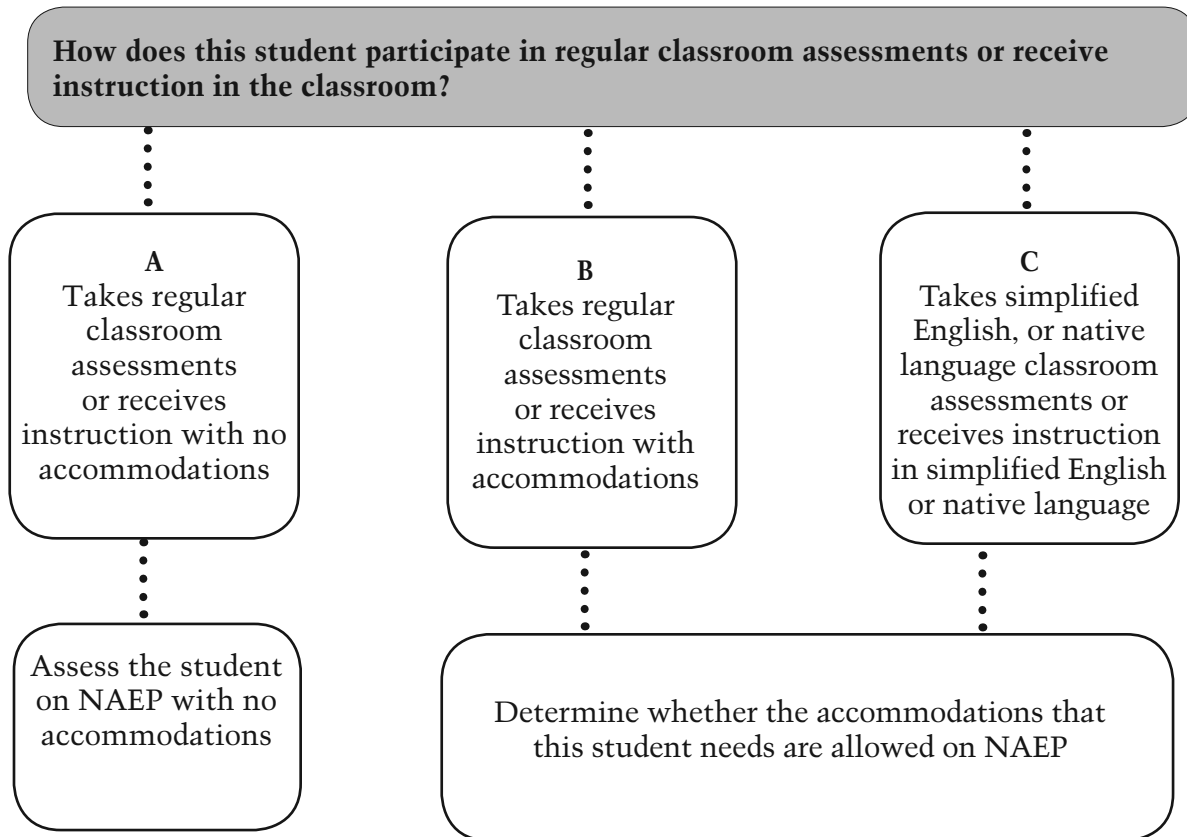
**How does this student participate in regular classroom assessments or receive instruction in the classroom?**

**A**
Takes regular classroom assessments or receives instruction with no accommodations

**B**
Takes regular classroom assessments or receives instruction with accommodations

**C**
Takes simplified English, or native language classroom assessments or receives instruction in simplified English or native language

Assess the student on NAEP with no accommodations

Determine whether the accommodations that this student needs are allowed on NAEP